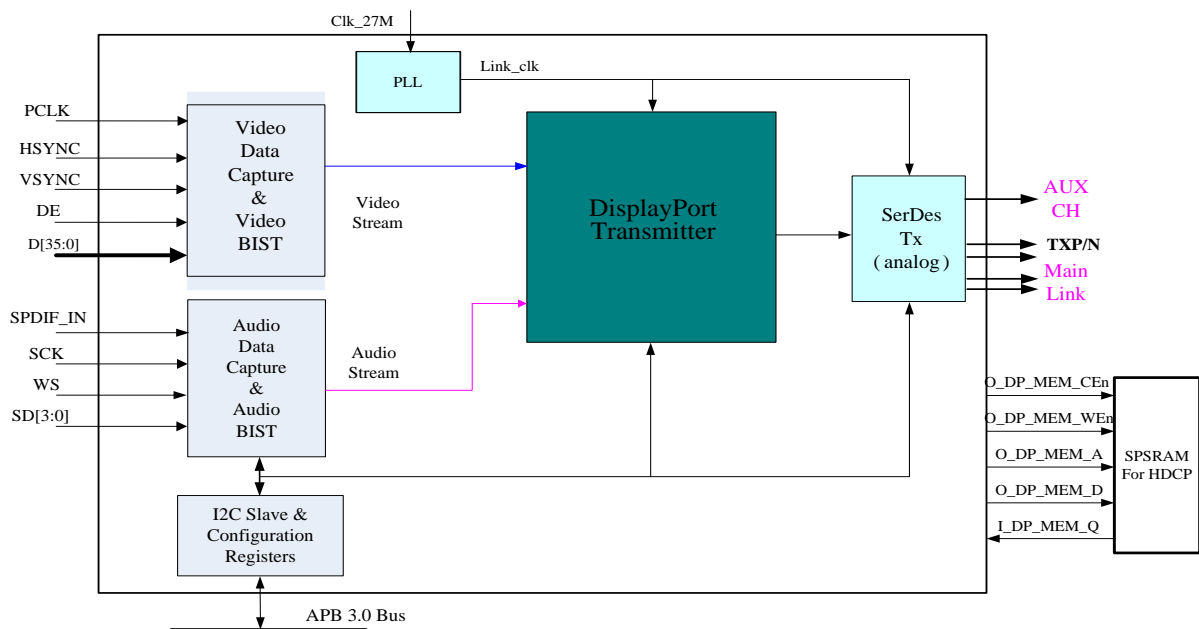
Clk_27M

PLL

Link_clk

PCLK

HSYNC

VSYNC

DE

D[35:0]

Video Data Capture & Video BIST

Video Stream

DisplayPort Transmitter

SerDes Tx ( analog )

AUX CH

TXP/N

Main Link

SPDIF_IN

SCK

WS

SD[3:0]

Audio Data Capture & Audio BIST

Audio Stream

O_DP_MEM_CEn

O_DP_MEM_WEn

O_DP_MEM_A

O_DP_MEM_D

I_DP_MEM_Q

SPSRAM For HDCP

I2C Slave & Configuration Registers

APB 3.0 Bus